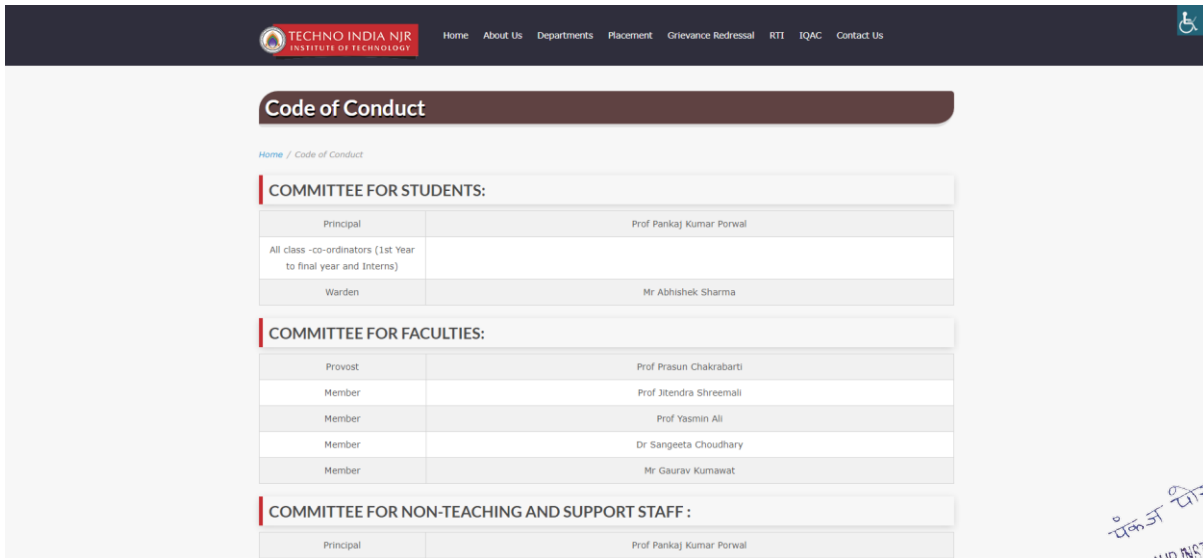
TECHNO INDIA NJR
INSTITUTE OF TECHNOLOGY

Home About Us Departments Placement Grievance Redressal RTI IQAC Contact Us

Code of Conduct

Home / Code of Conduct

COMMITTEE FOR STUDENTS:

| Principal | Prof Pankaj Kumar Porwal |
|---|---|
| All class -co-ordinators (1st Year to final year and Interns) | |
| Warden | Mr Abhishek Sharma |

COMMITTEE FOR FACULTIES:

| Provost | Prof Prasun Chakrabarti |
|---|---|
| Member | Prof Jitendra Shreemali |
| Member | Prof Yasmin Ali |
| Member | Dr Sangeeta Choudhary |
| Member | Mr Gaurav Kumawat |

COMMITTEE FOR NON-TEACHING AND SUPPORT STAFF :

| Principal | Prof Pankaj Kumar Porwal |
|---|---|

पंकज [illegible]
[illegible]